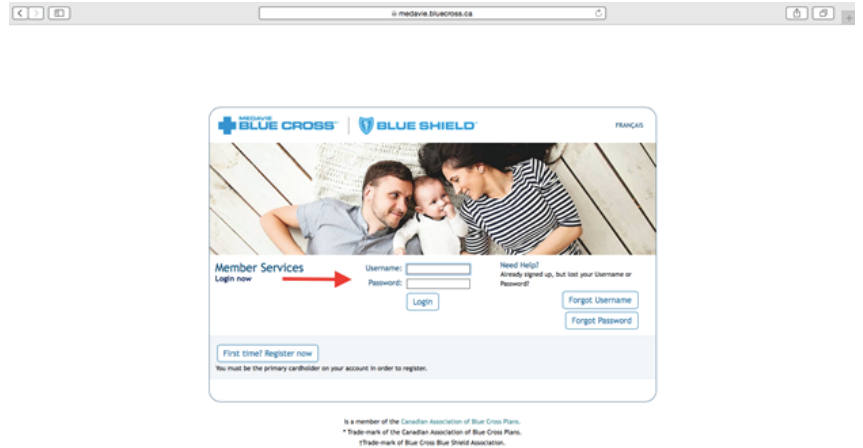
medavie.bluecross.ca

MEDAVIE BLUE CROSS* | BLUE SHIELD†

FRANÇAIS

Member Services
Login now

Username:
Password:
Login

Need Help?
Already signed up, but lost your Username or Password?

Forgot Username
Forgot Password

First time? Register now
You must be the primary cardholder on your account in order to register.

Is a member of the Canadian Association of Blue Cross Plans.
* Trade-mark of the Canadian Association of Blue Cross Plans.
†Trade-mark of Blue Cross Blue Shield Association.